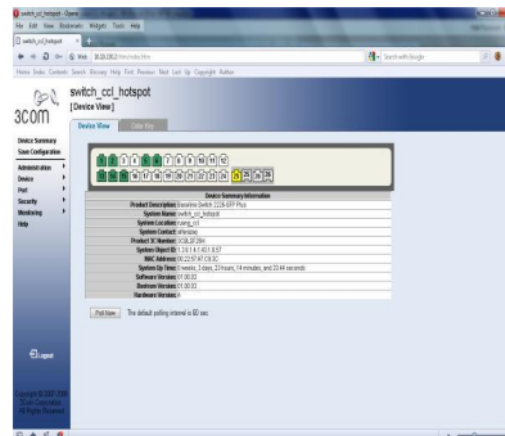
switch_ccl_hotspot - Opera

File Edit View Bookmarks Widgets Tools Help

switch_ccl_hotspot

Web 10.20.230.2/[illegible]

Search with Google

Home Index Contents Search Glossary Help First Previous Next Last Up Copyright Author

3com

switch_ccl_hotspot
[ Device View ]

Device View | Color Key

Device Summary
Save Configuration

Administration
Device
Port
Security
Monitoring
Help

1 2 3 4 5 6 7 8 9 10 11 12
13 14 15 16 17 18 19 20 21 22 23 24 25 26 27 28

| Device Summary Information | |
|---|---|
| Product Description: | Baseline Switch 2226-SFP Plus |
| System Name: | switch_ccl_hotspot |
| System Location: | ruang_ccl |
| System Contact: | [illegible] |
| Product 3C Number: | 3CBLSF26H |
| System Object ID: | 1.3.6.1.4.1.43.1.8.57 |
| MAC Address: | 00:22:57:AF:C8:3C |
| System Up Time: | 0 weeks, 3 days, 23 hours, 14 minutes, and 33.44 seconds |
| Software Version: | 01.00.03 |
| Bootrom Version: | 01.00.03 |
| Hardware Version: | A |

Poll Now   The default polling interval is 60 sec

Logout

Copyright © 2007-2008 3Com Corporation All Rights Reserved